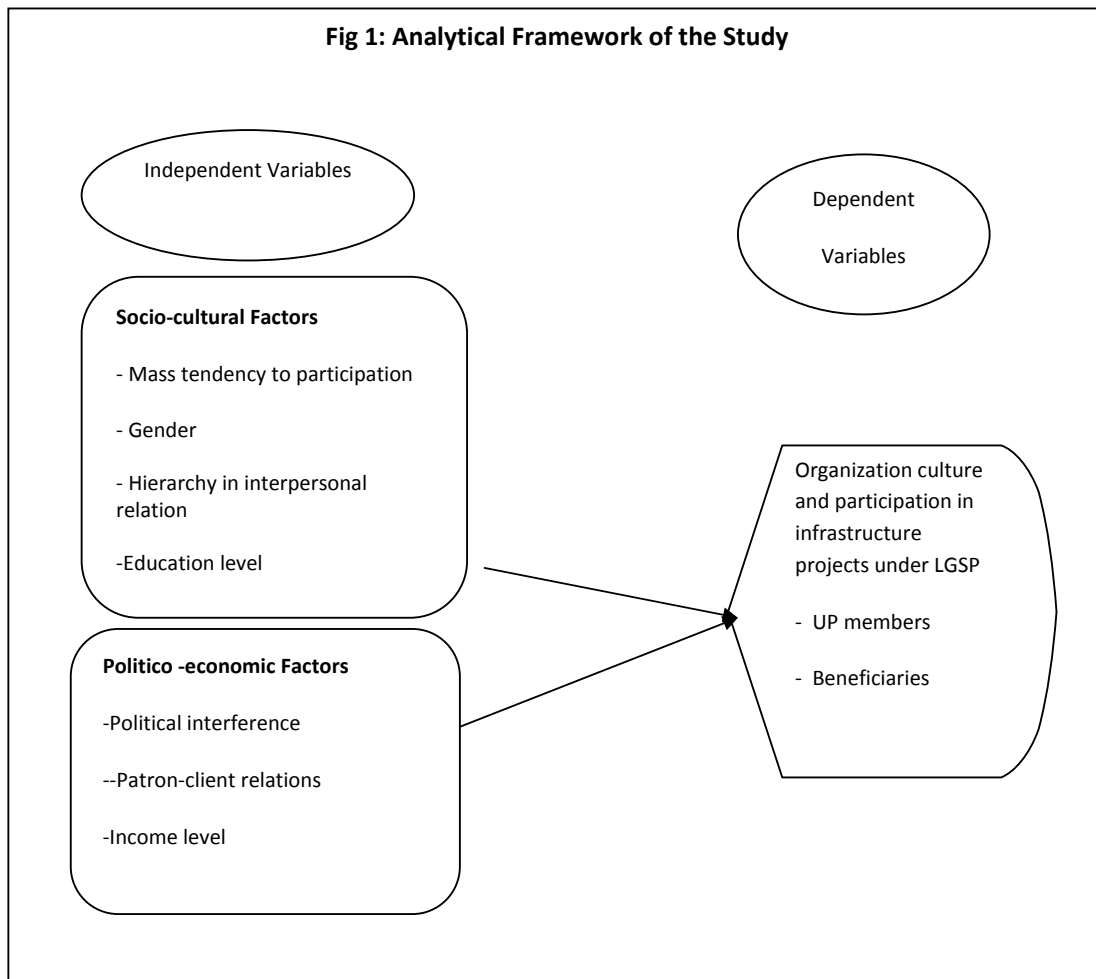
Fig 1: Analytical Framework of the Study

Independent Variables

Dependent

Variables

Socio-cultural Factors

- Mass tendency to participation

- Gender

- Hierarchy in interpersonal relation

-Education level

Politico -economic Factors

-Political interference

--Patron-client relations

-Income level

Organization culture and participation in infrastructure projects under LGSP

- UP members

- Beneficiaries